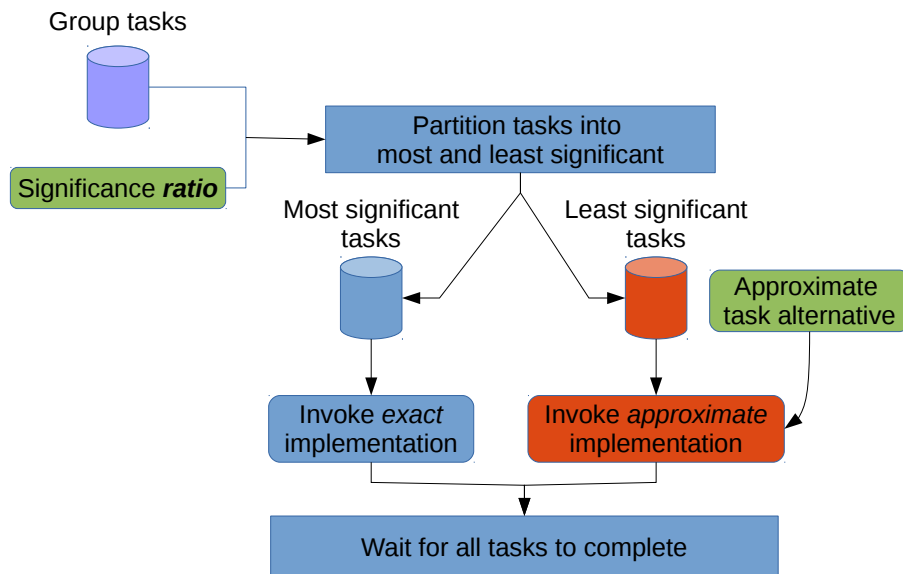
Group tasks

Significance ***ratio***

Partition tasks into most and least significant

Most significant tasks

Least significant tasks

Approximate task alternative

Invoke *exact* implementation

Invoke *approximate* implementation

Wait for all tasks to complete